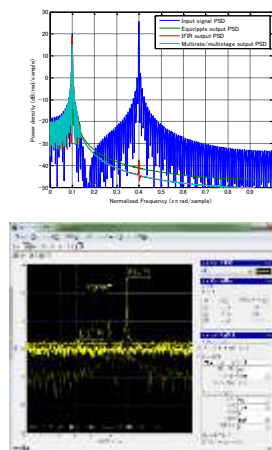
Input signal PSD
Equiripple output PSD
IFIR output PSD
Multirate/multistage output PSD

Power density (dB/rad/sample)

30
20
10
0
-10
-20
-30
-40
-50

0 0.1 0.2 0.3 0.4 0.5 0.6 0.7 0.8 0.9

Normalized Frequency (×π rad/sample)

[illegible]